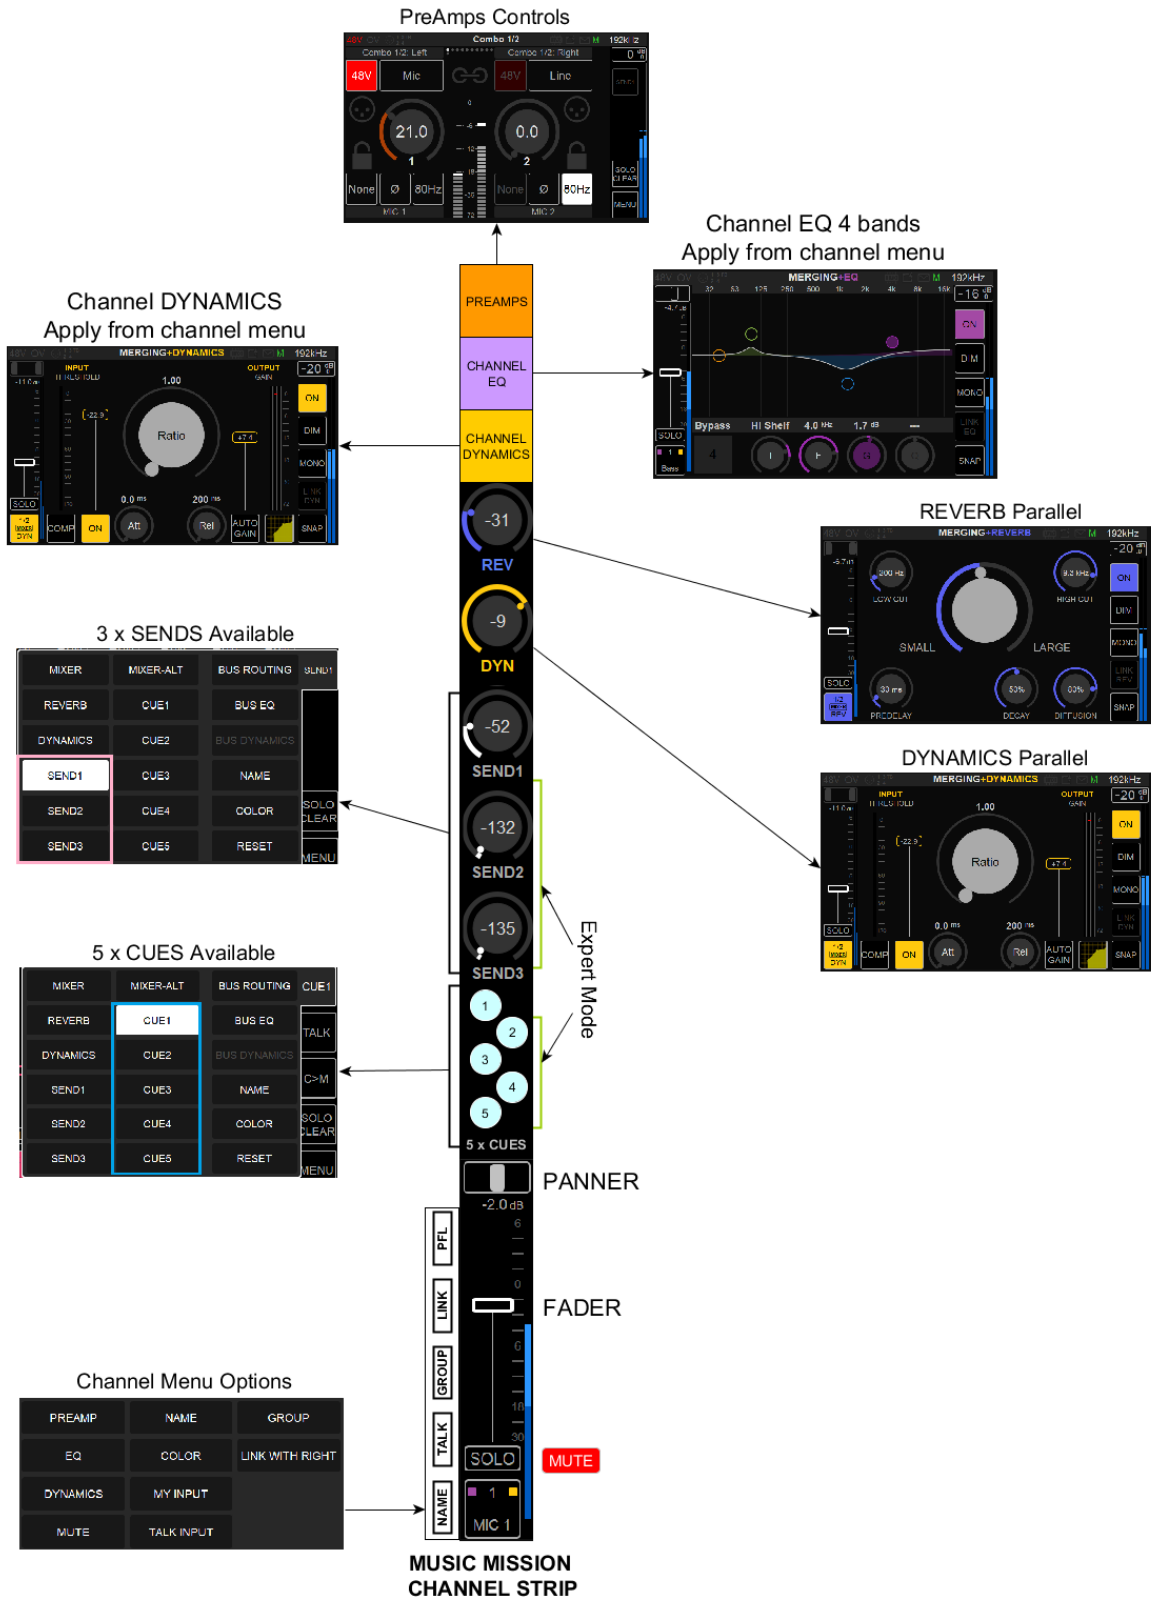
PreAmps Controls

Combo 1/2

Combo 1/2: Left

Combo 1/2: Right

192kHz

48V

Mic

48V

Line

21.0

0.0

1

2

None

Ø

80Hz

None

Ø

80Hz

MIC 1

MIC 2

SOLO

MENU

Channel EQ 4 bands
Apply from channel menu

MERGING+EQ

192kHz

-16

ON

DIM

MONO

SNAP

SOLO

Bypass

Hi Shelf

4.0 kHz

1.7 dB

4

Channel DYNAMICS
Apply from channel menu

MERGING+DYNAMICS

192kHz

INPUT

OUTPUT

GAIN

-20

1.00

Ratio

ON

DIM

MONO

0.0 ms

200 ms

SOLO

COMP

ON

Att

Rel

AUTO GAIN

SNAP

PREAMPS

CHANNEL EQ

CHANNEL DYNAMICS

-31

REV

-9

DYN

-52

SEND1

-132

SEND2

-135

SEND3

1

2

3

4

5

5 x CUES

PANNER

-2.0 dB

FADER

PFL

LINK

GROUP

TALK

NAME

SOLO

MUTE

1

MIC 1

Expert Mode

REVERB Parallel

MERGING+REVERB

192kHz

-20

LOW CUT

HIGH CUT

ON

SMALL

LARGE

SOLO

PREDELAY

DECAY

DIFFUSION

SNAP

DYNAMICS Parallel

MERGING+DYNAMICS

192kHz

INPUT

OUTPUT

GAIN

-20

1.00

Ratio

ON

DIM

MONO

0.0 ms

200 ms

SOLO

COMP

ON

Att

Rel

AUTO GAIN

SNAP

3 x SENDS Available

| MIXER | MIXER-ALT | BUS ROUTING | SEND1 |
|---|---|---|---|
| REVERB | CUE1 | BUS EQ | |
| DYNAMICS | CUE2 | BUS DYNAMICS | |
| SEND1 | CUE3 | NAME | |
| SEND2 | CUE4 | COLOR | SOLO CLEAR |
| SEND3 | CUE5 | RESET | MENU |

5 x CUES Available

| MIXER | MIXER-ALT | BUS ROUTING | CUE1 |
|---|---|---|---|
| REVERB | CUE1 | BUS EQ | TALK |
| DYNAMICS | CUE2 | BUS DYNAMICS | |
| SEND1 | CUE3 | NAME | C>M |
| SEND2 | CUE4 | COLOR | SOLO CLEAR |
| SEND3 | CUE5 | RESET | MENU |

Channel Menu Options

| PREAMP | NAME | GROUP |
|---|---|---|
| EQ | COLOR | LINK WITH RIGHT |
| DYNAMICS | MY INPUT | |
| MUTE | TALK INPUT | |

MUSIC MISSION
CHANNEL STRIP